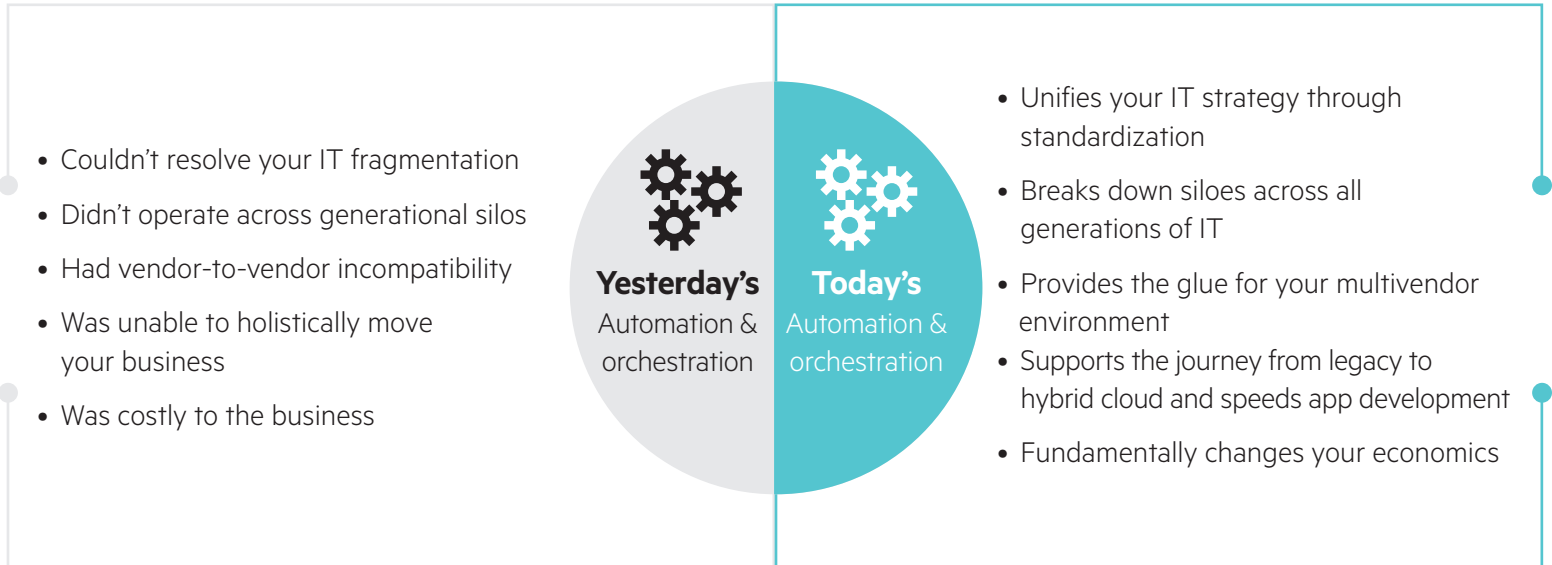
• Couldn’t resolve your IT fragmentation
• Didn’t operate across generational silos
• Had vendor-to-vendor incompatibility
• Was unable to holistically move your business
• Was costly to the business

Yesterday’s
Automation & orchestration

Today’s
Automation & orchestration

• Unifies your IT strategy through standardization
• Breaks down siloes across all generations of IT
• Provides the glue for your multivendor environment
• Supports the journey from legacy to hybrid cloud and speeds app development
• Fundamentally changes your economics